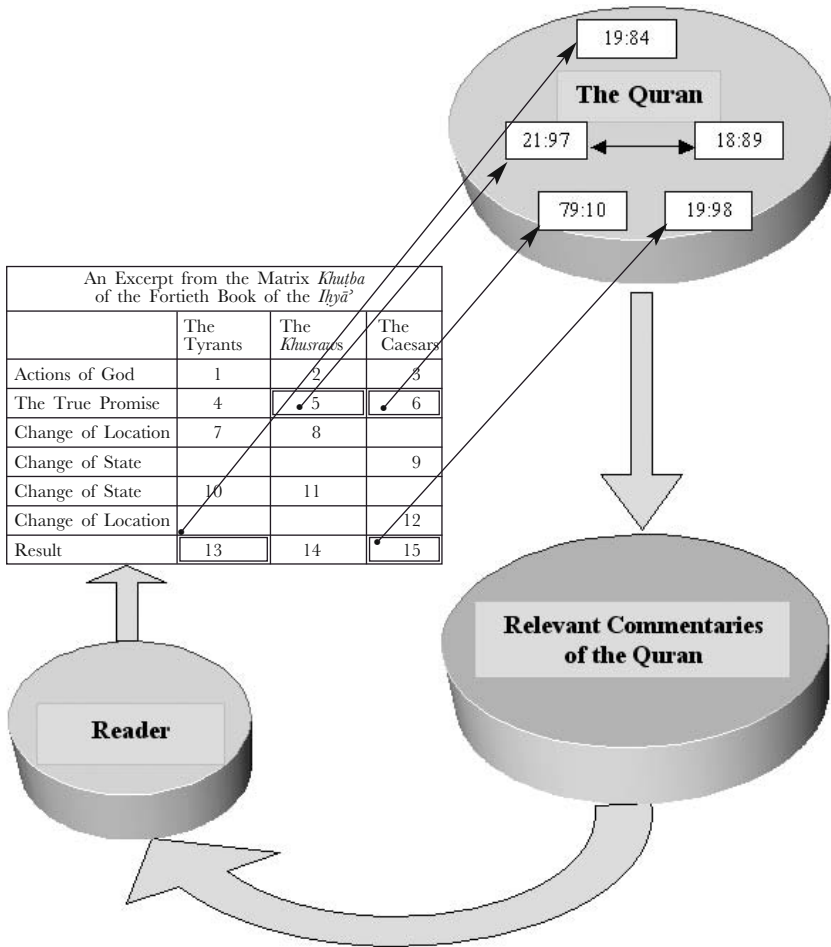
19:84

The Quran

21:97

18:89

79:10

19:98

| An Excerpt from the Matrix *Khuṭba* of the Fortieth Book of the *Iḥyā'* | | | |
|---|---|---|---|
| | The Tyrants | The *Khusraws* | The Caesars |
| Actions of God | 1 | 2 | 3 |
| The True Promise | 4 | 5 | 6 |
| Change of Location | 7 | 8 | |
| Change of State | | | 9 |
| Change of State | 10 | 11 | |
| Change of Location | | | 12 |
| Result | 13 | 14 | 15 |

Relevant Commentaries of the Quran

Reader